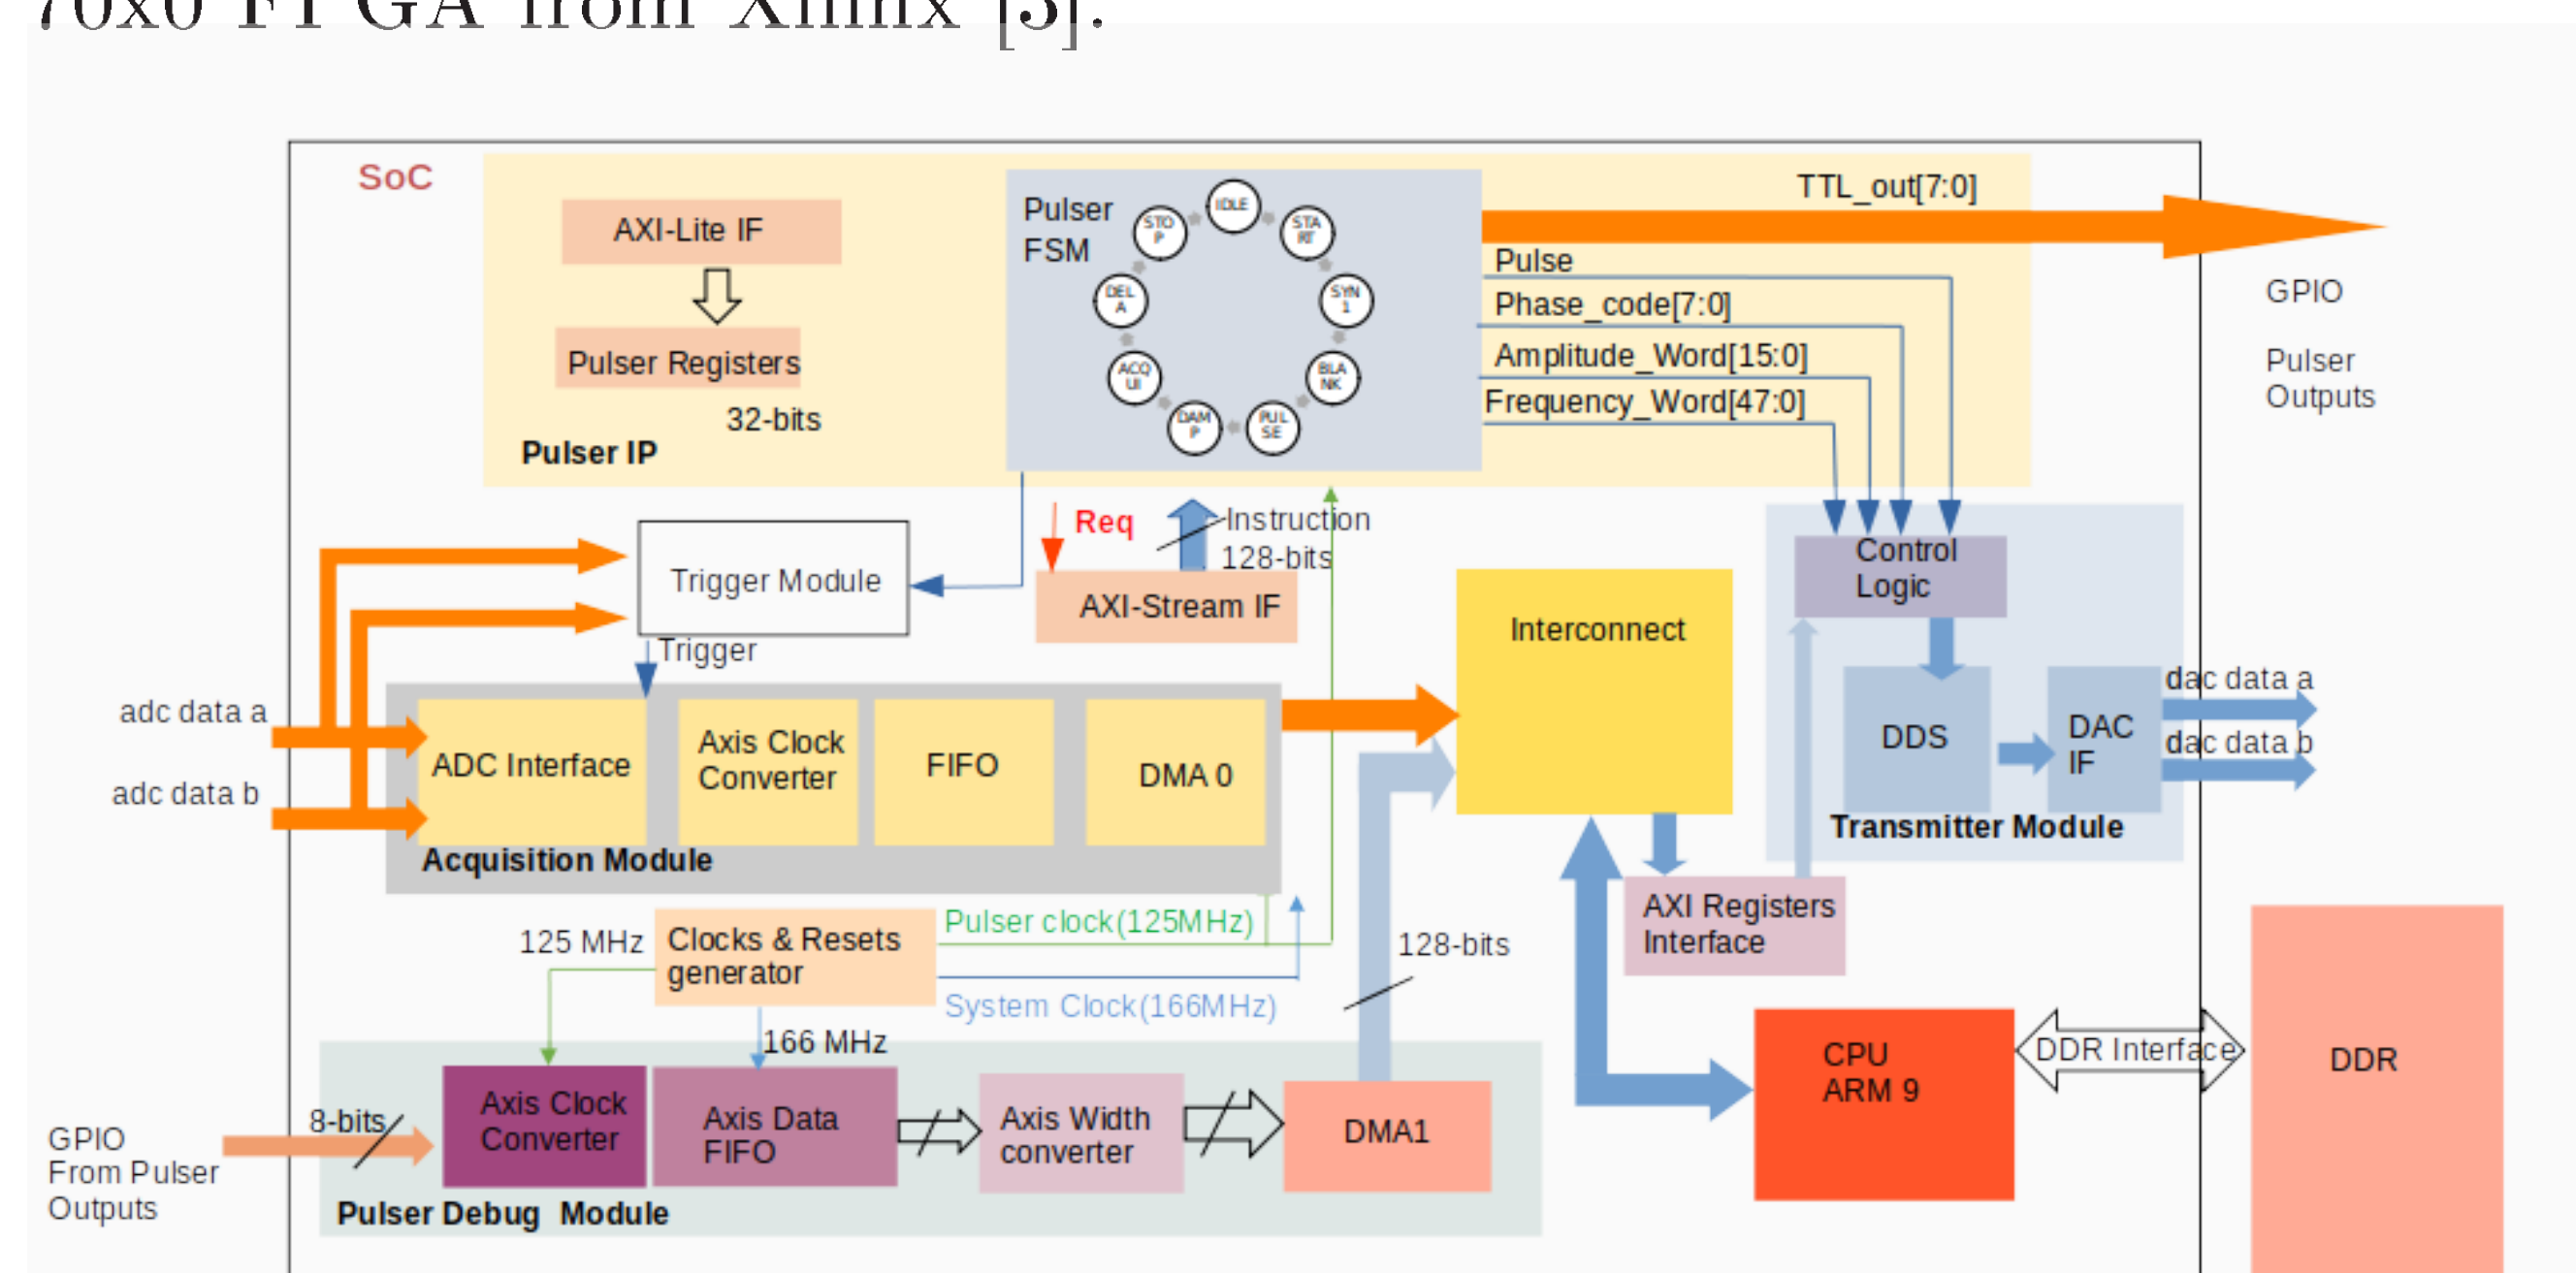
70x0 FPGA from Xilinx [5].

SoC

AXI-Lite IF

Pulser Registers

32-bits

Pulser IP

Pulser FSM

IDLE

STA RT

SYN 1

BLA NK

PUL SE

DAM P

ACQ UI

DEL A

STO P

TTL_out[7:0]

Pulse

Phase_code[7:0]

Amplitude_Word[15:0]

Frequency_Word[47:0]

GPIO

Pulser Outputs

Req

Instruction 128-bits

Trigger Module

AXI-Stream IF

Trigger

Interconnect

Control Logic

DDS

DAC IF

dac data a

dac data b

Transmitter Module

adc data a

adc data b

ADC Interface

Axis Clock Converter

FIFO

DMA 0

Acquisition Module

125 MHz

Clocks & Resets generator

Pulser clock(125MHz)

System Clock(166MHz)

128-bits

AXI Registers Interface

166 MHz

CPU ARM 9

DDR Interface

DDR

GPIO From Pulser Outputs

8-bits

Axis Clock Converter

Axis Data FIFO

Axis Width converter

DMA1

Pulser Debug Module